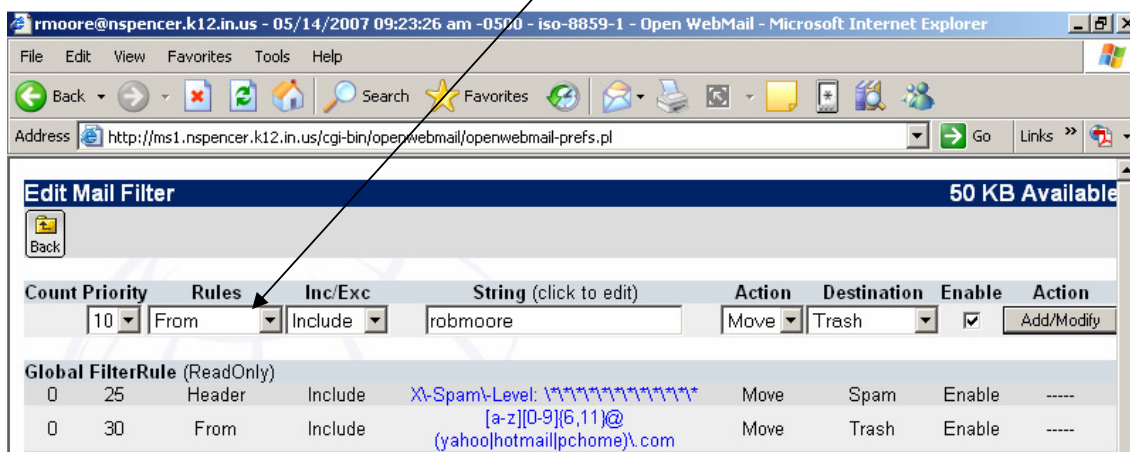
rmoore@nspencer.k12.in.us - 05/14/2007 09:23:26 am -0500 - iso-8859-1 - Open WebMail - Microsoft Internet Explorer

File Edit View Favorites Tools Help

Back Search Favorites

Address http://ms1.nspencer.k12.in.us/cgi-bin/openwebmail/openwebmail-prefs.pl Go Links

Edit Mail Filter 50 KB Available

Back

| Count | Priority | Rules | Inc/Exc | String (click to edit) | Action | Destination | Enable | Action |
|---|---|---|---|---|---|---|---|---|
| | 10 | From | Include | robmoore | Move | Trash | ☑ | Add/Modify |

Global FilterRule (ReadOnly)

| | | | | | | | | |
|---|---|---|---|---|---|---|---|---|
| 0 | 25 | Header | Include | X\-Spam\-Level: \*\*\*\*\*\*\*\*\*\*\*\*\*\* | Move | Spam | Enable | ----- |
| 0 | 30 | From | Include | [a-z][0-9]{6,11}@(yahoo\|hotmail\|pchome)\.com | Move | Trash | Enable | ----- |